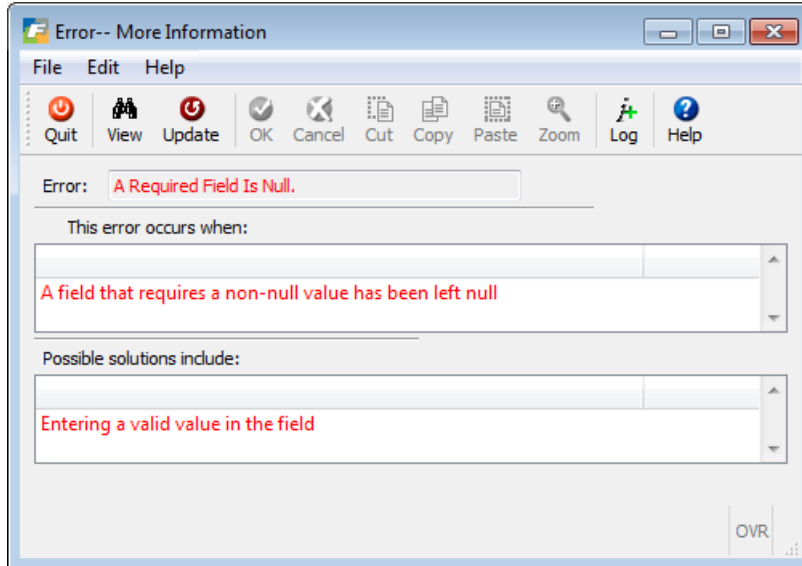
Error-- More Information

File Edit Help

Quit View Update OK Cancel Cut Copy Paste Zoom Log Help

Error: A Required Field Is Null.

This error occurs when:

A field that requires a non-null value has been left null

Possible solutions include:

Entering a valid value in the field

OVR